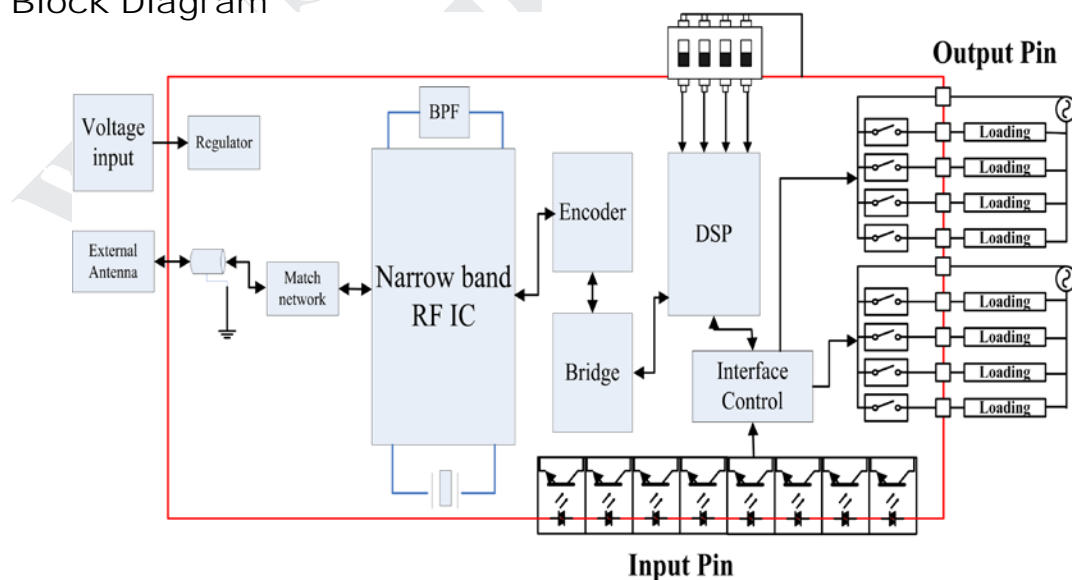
Block Diagram

Output Pin

Voltage input

Regulator

BPF

External Antenna

Match network

Narrow band RF IC

Encoder

DSP

Bridge

Interface Control

Loading
Loading
Loading
Loading
Loading
Loading
Loading
Loading

Input Pin